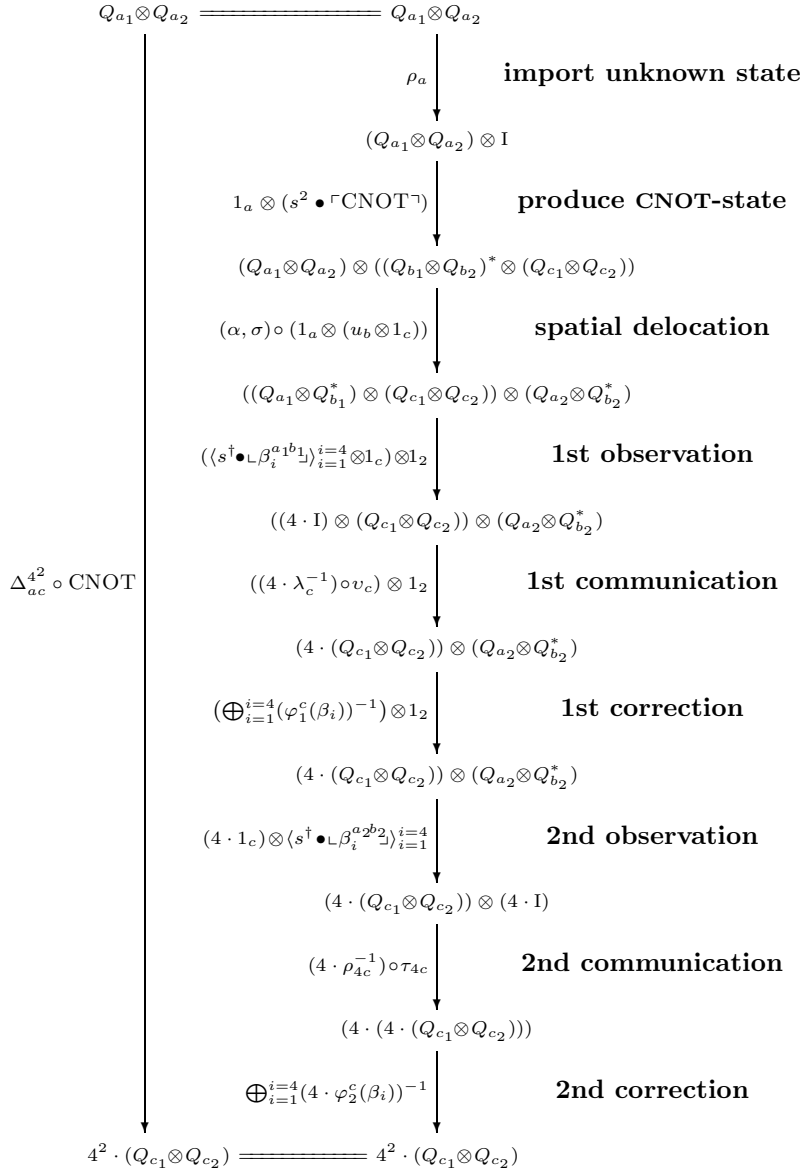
$Q_{a_1}\otimes Q_{a_2}$ $=$ $Q_{a_1}\otimes Q_{a_2}$

$\rho_a$ **import unknown state**

$(Q_{a_1}\otimes Q_{a_2})\otimes \mathrm{I}$

$1_a\otimes(s^2\bullet\ulcorner\mathrm{CNOT}\urcorner)$ **produce CNOT-state**

$(Q_{a_1}\otimes Q_{a_2})\otimes((Q_{b_1}\otimes Q_{b_2})^*\otimes(Q_{c_1}\otimes Q_{c_2}))$

$(\alpha,\sigma)\circ(1_a\otimes(u_b\otimes 1_c))$ **spatial delocation**

$((Q_{a_1}\otimes Q_{b_1}^*)\otimes(Q_{c_1}\otimes Q_{c_2}))\otimes(Q_{a_2}\otimes Q_{b_2}^*)$

$(\langle s^\dagger\bullet\llcorner\beta_i^{a_1b_1}\lrcorner\rangle_{i=1}^{i=4}\otimes 1_c)\otimes 1_2$ **1st observation**

$((4\cdot\mathrm{I})\otimes(Q_{c_1}\otimes Q_{c_2}))\otimes(Q_{a_2}\otimes Q_{b_2}^*)$

$\Delta_{ac}^{4^2}\circ\mathrm{CNOT}$

$((4\cdot\lambda_c^{-1})\circ\upsilon_c)\otimes 1_2$ **1st communication**

$(4\cdot(Q_{c_1}\otimes Q_{c_2}))\otimes(Q_{a_2}\otimes Q_{b_2}^*)$

$(\bigoplus_{i=1}^{i=4}(\varphi_1^c(\beta_i))^{-1})\otimes 1_2$ **1st correction**

$(4\cdot(Q_{c_1}\otimes Q_{c_2}))\otimes(Q_{a_2}\otimes Q_{b_2}^*)$

$(4\cdot 1_c)\otimes\langle s^\dagger\bullet\llcorner\beta_i^{a_2b_2}\lrcorner\rangle_{i=1}^{i=4}$ **2nd observation**

$(4\cdot(Q_{c_1}\otimes Q_{c_2}))\otimes(4\cdot\mathrm{I})$

$(4\cdot\rho_{4c}^{-1})\circ\tau_{4c}$ **2nd communication**

$(4\cdot(4\cdot(Q_{c_1}\otimes Q_{c_2})))$

$\bigoplus_{i=1}^{i=4}(4\cdot\varphi_2^c(\beta_i))^{-1}$ **2nd correction**

$4^2\cdot(Q_{c_1}\otimes Q_{c_2})$ $=$ $4^2\cdot(Q_{c_1}\otimes Q_{c_2})$